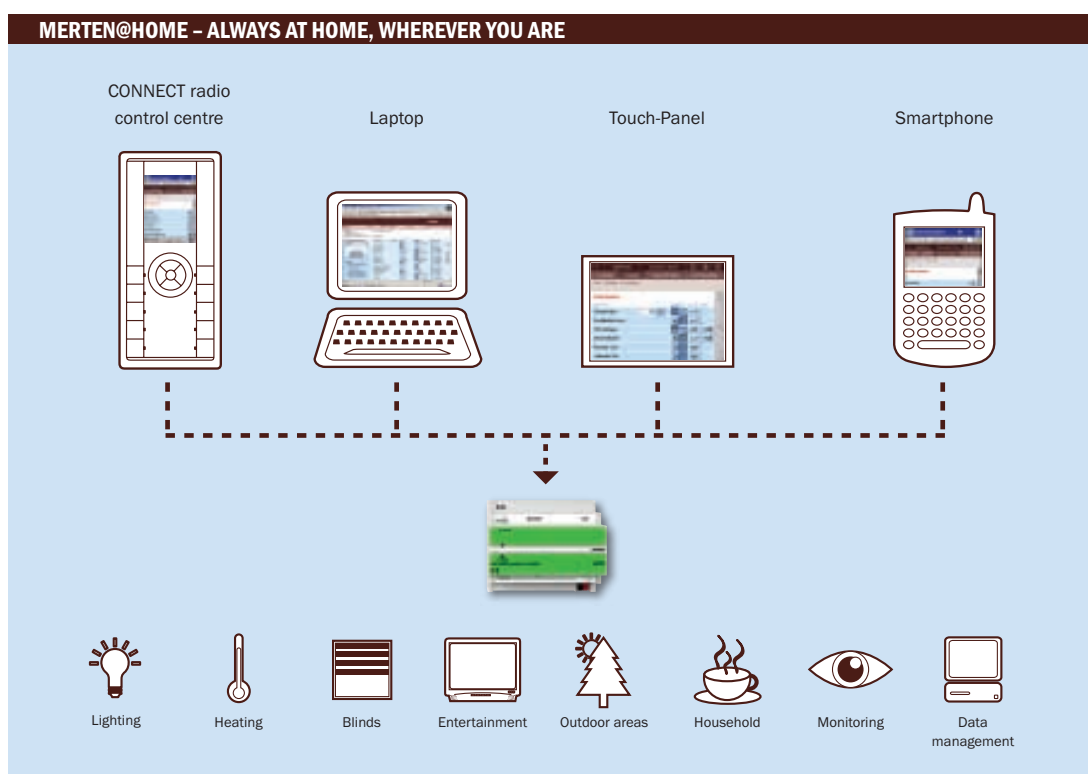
MERTEN@HOME – ALWAYS AT HOME, WHEREVER YOU ARE

CONNECT radio control centre

Laptop

Touch-Panel

Smartphone

Lighting

Heating

Blinds

Entertainment

Outdoor areas

Household

Monitoring

Data management